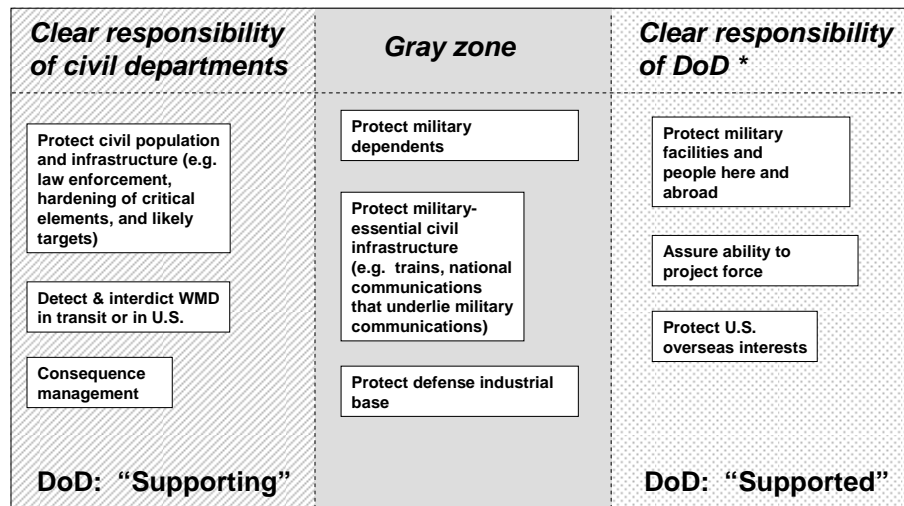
Clear responsibility of civil departments

Gray zone

Clear responsibility of DoD *

Protect civil population and infrastructure (e.g. law enforcement, hardening of critical elements, and likely targets)

Detect & interdict WMD in transit or in U.S.

Consequence management

Protect military dependents

Protect military-essential civil infrastructure (e.g. trains, national communications that underlie military communications)

Protect defense industrial base

Protect military facilities and people here and abroad

Assure ability to project force

Protect U.S. overseas interests

DoD: "Supporting"

DoD: "Supported"